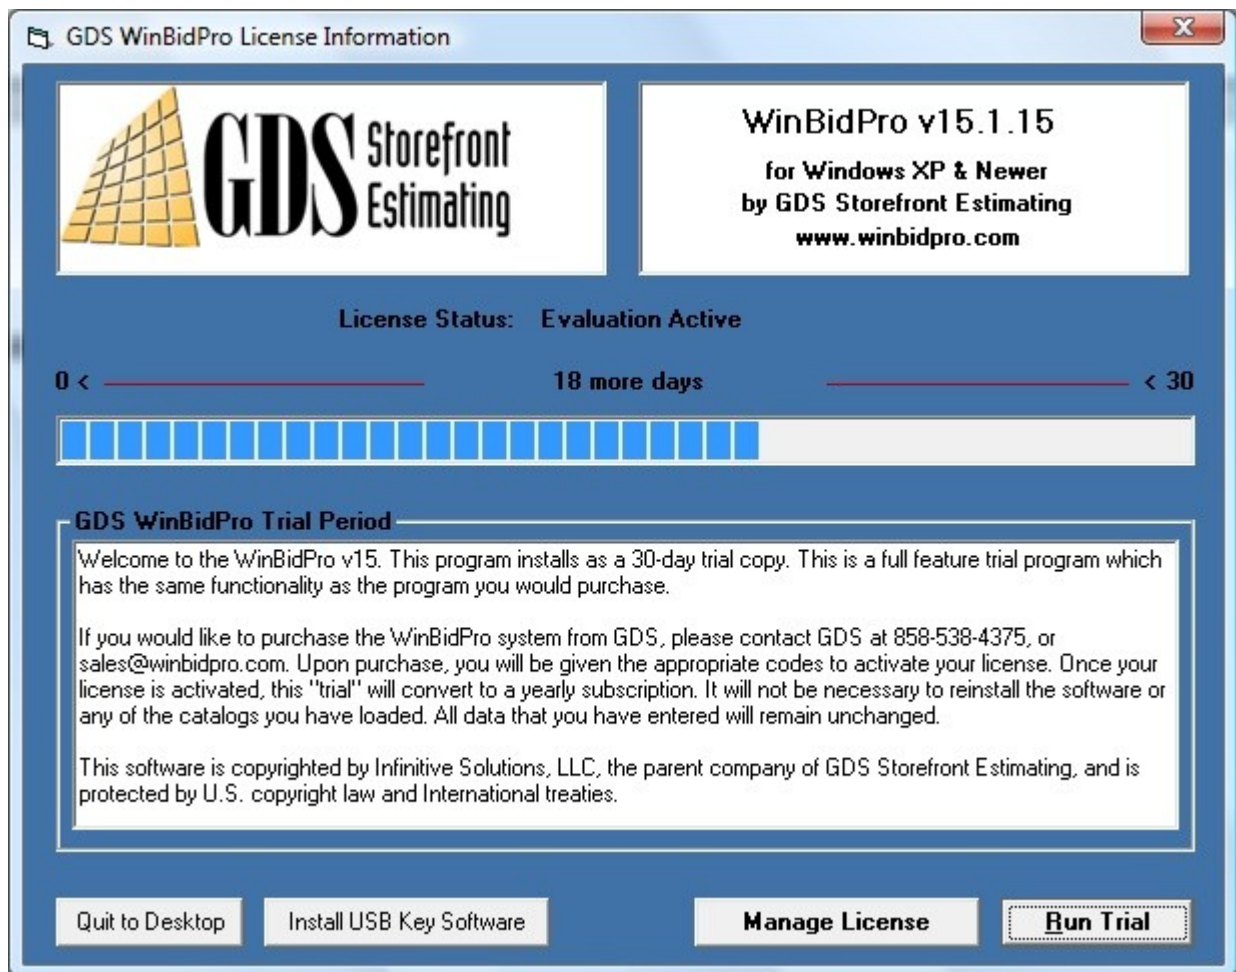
GDS WinBidPro License Information

GDS Storefront Estimating

WinBidPro v15.1.15
for Windows XP & Newer
by GDS Storefront Estimating
www.winbidpro.com

License Status: Evaluation Active

0 < 18 more days < 30

GDS WinBidPro Trial Period

Welcome to the WinBidPro v15. This program installs as a 30-day trial copy. This is a full feature trial program which has the same functionality as the program you would purchase.

If you would like to purchase the WinBidPro system from GDS, please contact GDS at 858-538-4375, or sales@winbidpro.com. Upon purchase, you will be given the appropriate codes to activate your license. Once your license is activated, this "trial" will convert to a yearly subscription. It will not be necessary to reinstall the software or any of the catalogs you have loaded. All data that you have entered will remain unchanged.

This software is copyrighted by Infinitive Solutions, LLC, the parent company of GDS Storefront Estimating, and is protected by U.S. copyright law and International treaties.

Quit to Desktop
Install USB Key Software
Manage License
Run Trial